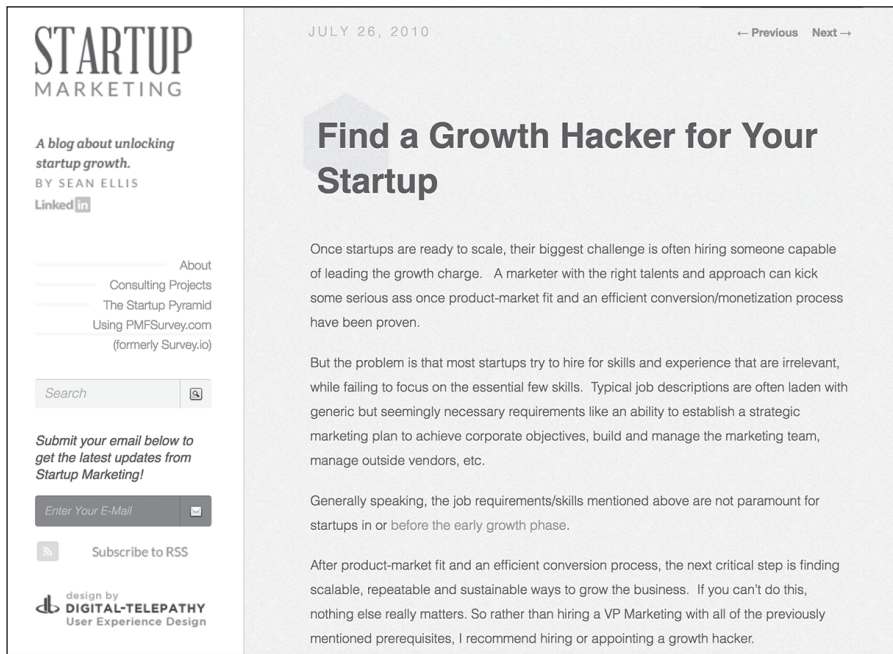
STARTUP
MARKETING

A blog about unlocking startup growth.
BY SEAN ELLIS
Linked in

About
Consulting Projects
The Startup Pyramid
Using PMFSurvey.com
(formerly Survey.io)

Search

Submit your email below to get the latest updates from Startup Marketing!

Enter Your E-Mail

Subscribe to RSS

design by
DIGITAL-TELEPATHY
User Experience Design

JULY 26, 2010

← Previous Next →

Find a Growth Hacker for Your Startup

Once startups are ready to scale, their biggest challenge is often hiring someone capable of leading the growth charge. A marketer with the right talents and approach can kick some serious ass once product-market fit and an efficient conversion/monetization process have been proven.

But the problem is that most startups try to hire for skills and experience that are irrelevant, while failing to focus on the essential few skills. Typical job descriptions are often laden with generic but seemingly necessary requirements like an ability to establish a strategic marketing plan to achieve corporate objectives, build and manage the marketing team, manage outside vendors, etc.

Generally speaking, the job requirements/skills mentioned above are not paramount for startups in or before the early growth phase.

After product-market fit and an efficient conversion process, the next critical step is finding scalable, repeatable and sustainable ways to grow the business. If you can't do this, nothing else really matters. So rather than hiring a VP Marketing with all of the previously mentioned prerequisites, I recommend hiring or appointing a growth hacker.